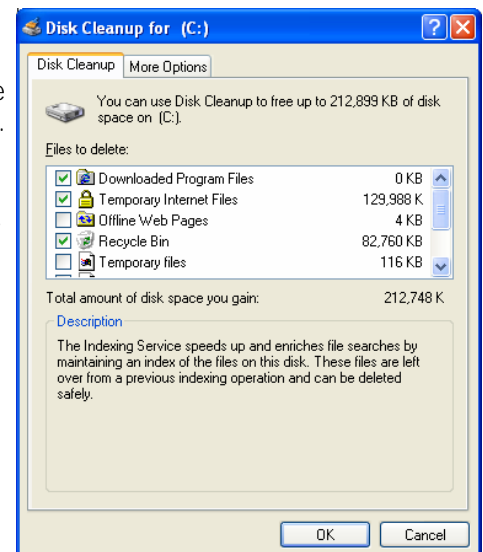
Disk Cleanup for (C:)

Disk Cleanup | More Options

You can use Disk Cleanup to free up to 212,899 KB of disk space on (C:).

Files to delete:

| | | |
|---|---|---|
| ☑ | Downloaded Program Files | 0 KB |
| ☑ | Temporary Internet Files | 129,988 K |
| ☐ | Offline Web Pages | 4 KB |
| ☑ | Recycle Bin | 82,760 KB |
| ☐ | Temporary files | 116 KB |

Total amount of disk space you gain: 212,748 K

Description

The Indexing Service speeds up and enriches file searches by maintaining an index of the files on this disk. These files are left over from a previous indexing operation and can be deleted safely.

OK Cancel